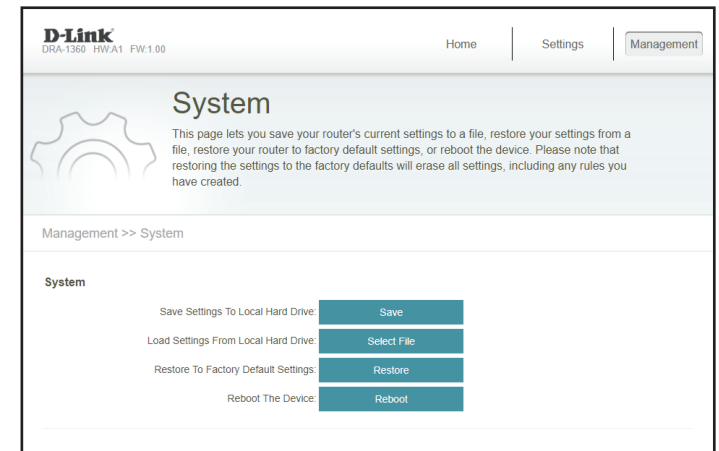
D-Link
DRA-1360 HW:A1 FW:1.00

Home
Settings
Management

System

This page lets you save your router's current settings to a file, restore your settings from a file, restore your router to factory default settings, or reboot the device. Please note that restoring the settings to the factory defaults will erase all settings, including any rules you have created.

Management >> System

System

Save Settings To Local Hard Drive: Save

Load Settings From Local Hard Drive: Select File

Restore To Factory Default Settings: Restore

Reboot The Device: Reboot